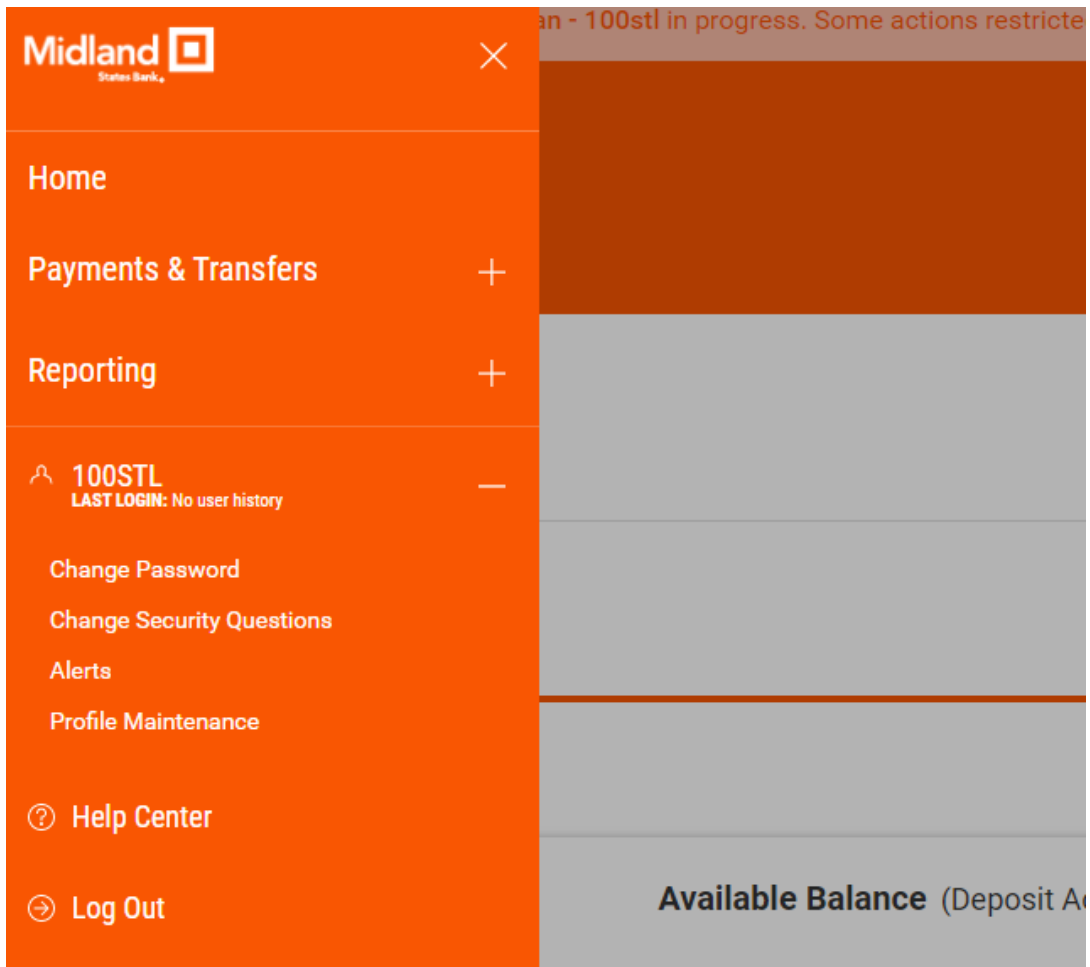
Midland States Bank

an - 100stl in progress. Some actions restricte

Home

Payments & Transfers

Reporting

100STL
LAST LOGIN: No user history

Change Password

Change Security Questions

Alerts

Profile Maintenance

Help Center

Log Out

Available Balance (Deposit Ac